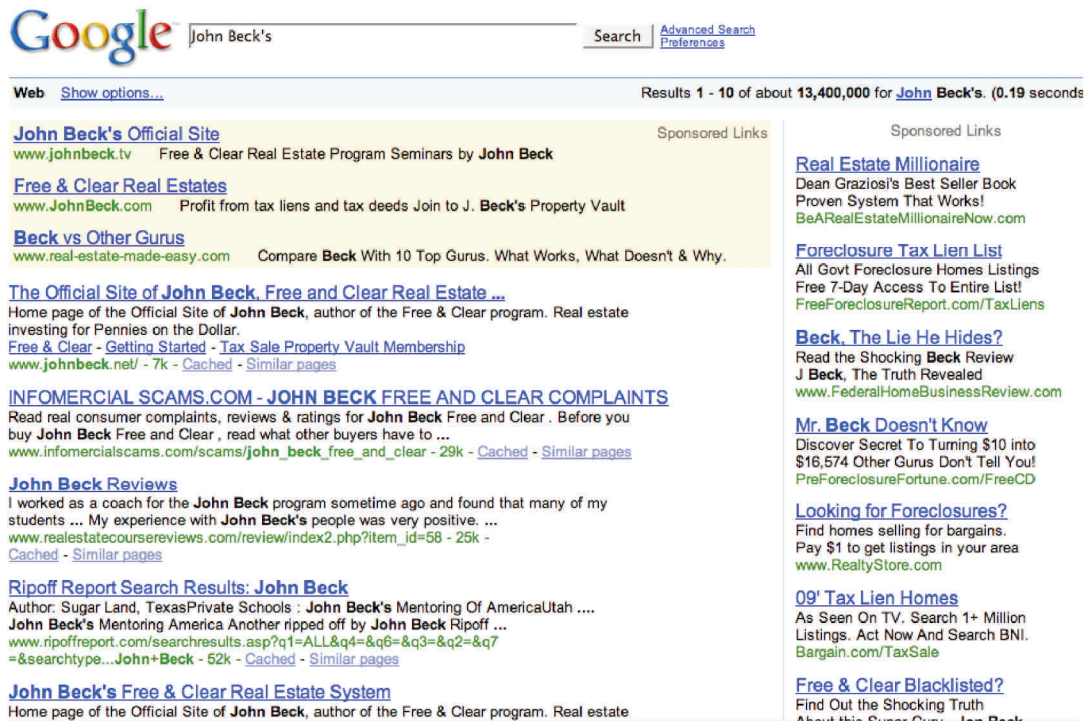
Google John Beck's Search Advanced Search Preferences

Web Show options...

Results 1 - 10 of about 13,400,000 for John Beck's. (0.19 seconds

John Beck's Official Site
www.johnbeck.tv Free & Clear Real Estate Program Seminars by John Beck

Sponsored Links

Free & Clear Real Estates
www.JohnBeck.com Profit from tax liens and tax deeds Join to J. Beck's Property Vault

Beck vs Other Gurus
www.real-estate-made-easy.com Compare Beck With 10 Top Gurus. What Works, What Doesn't & Why.

The Official Site of John Beck, Free and Clear Real Estate ...
Home page of the Official Site of John Beck, author of the Free & Clear program. Real estate investing for Pennies on the Dollar.
Free & Clear - Getting Started - Tax Sale Property Vault Membership
www.johnbeck.net/ - 7k - Cached - Similar pages

INFOMERCIAL SCAMS.COM - JOHN BECK FREE AND CLEAR COMPLAINTS
Read real consumer complaints, reviews & ratings for John Beck Free and Clear . Before you buy John Beck Free and Clear , read what other buyers have to ...
www.infomercialscams.com/scams/john_beck_free_and_clear - 29k - Cached - Similar pages

John Beck Reviews
I worked as a coach for the John Beck program sometime ago and found that many of my students ... My experience with John Beck's people was very positive. ...
www.realestatecoursereviews.com/review/index2.php?item_id=58 - 25k - Cached - Similar pages

Ripoff Report Search Results: John Beck
Author: Sugar Land, TexasPrivate Schools : John Beck's Mentoring Of AmericaUtah .... John Beck's Mentoring America Another ripped off by John Beck Ripoff ...
www.ripoffreport.com/searchresults.asp?q1=ALL&q4=&q6=&q3=&q2=&q7=&searchtype...John+Beck - 52k - Cached - Similar pages

John Beck's Free & Clear Real Estate System
Home page of the Official Site of John Beck, author of the Free & Clear program. Real estate

Sponsored Links

Real Estate Millionaire
Dean Graziosi's Best Seller Book Proven System That Works!
BeARealEstateMillionaireNow.com

Foreclosure Tax Lien List
All Govt Foreclosure Homes Listings Free 7-Day Access To Entire List!
FreeForeclosureReport.com/TaxLiens

Beck, The Lie He Hides?
Read the Shocking Beck Review J Beck, The Truth Revealed
www.FederalHomeBusinessReview.com

Mr. Beck Doesn't Know
Discover Secret To Turning $10 into $16,574 Other Gurus Don't Tell You!
PreForeclosureFortune.com/FreeCD

Looking for Foreclosures?
Find homes selling for bargains. Pay $1 to get listings in your area
www.RealtyStore.com

09' Tax Lien Homes
As Seen On TV. Search 1+ Million Listings. Act Now And Search BNI.
Bargain.com/TaxSale

Free & Clear Blacklisted?
Find Out the Shocking Truth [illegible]